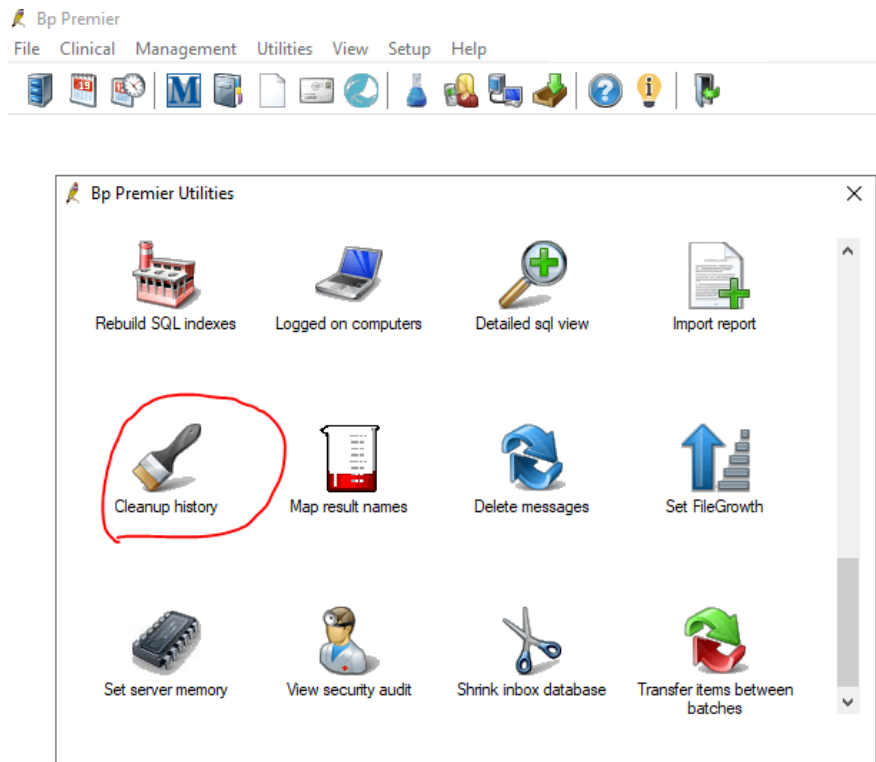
Bp Premier
File Clinical Management Utilities View Setup Help

Bp Premier Utilities

Rebuild SQL indexes
Logged on computers
Detailed sql view
Import report

Cleanup history
Map result names
Delete messages
Set FileGrowth

Set server memory
View security audit
Shrink inbox database
Transfer items between batches